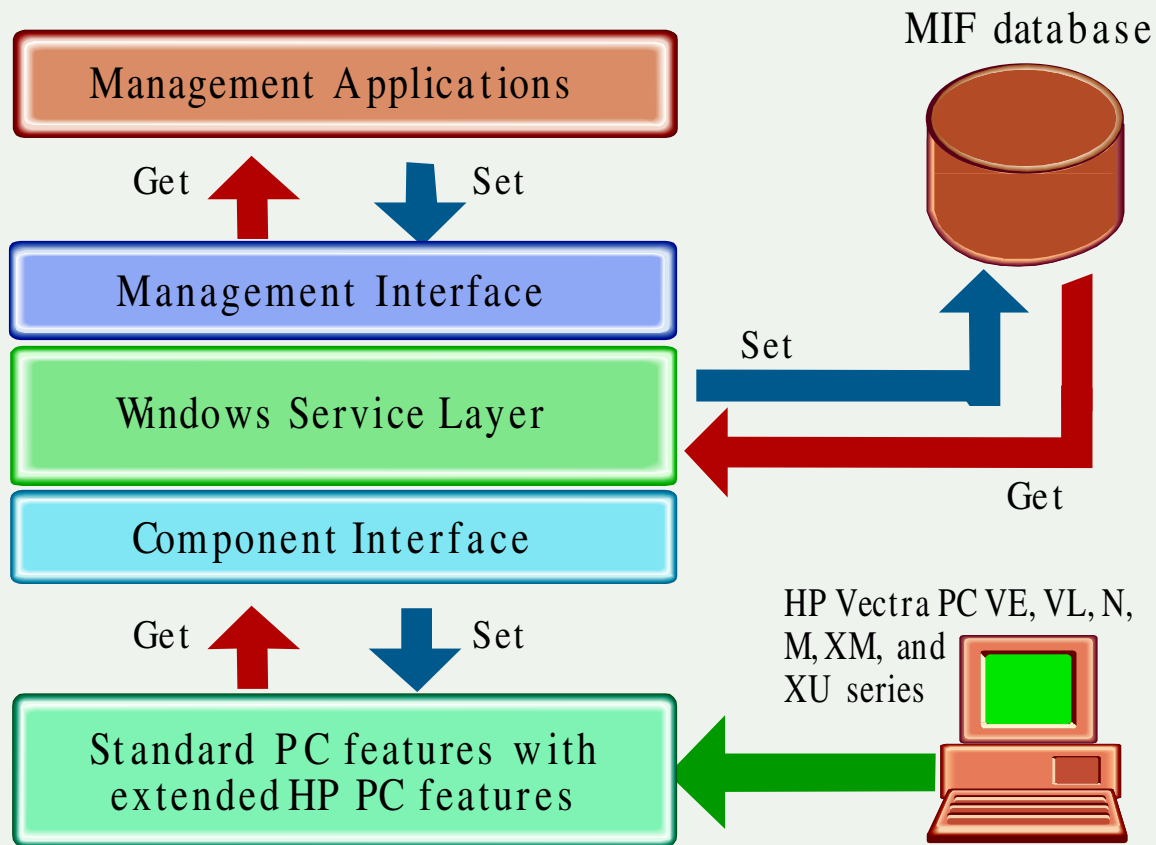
MIF database

Management Applications

Get

Set

Management Interface

Set

Windows Service Layer

Get

Component Interface

Get

Set

HP Vectra PC VE, VL, N, M, XM, and XU series

Standard PC features with extended HP PC features